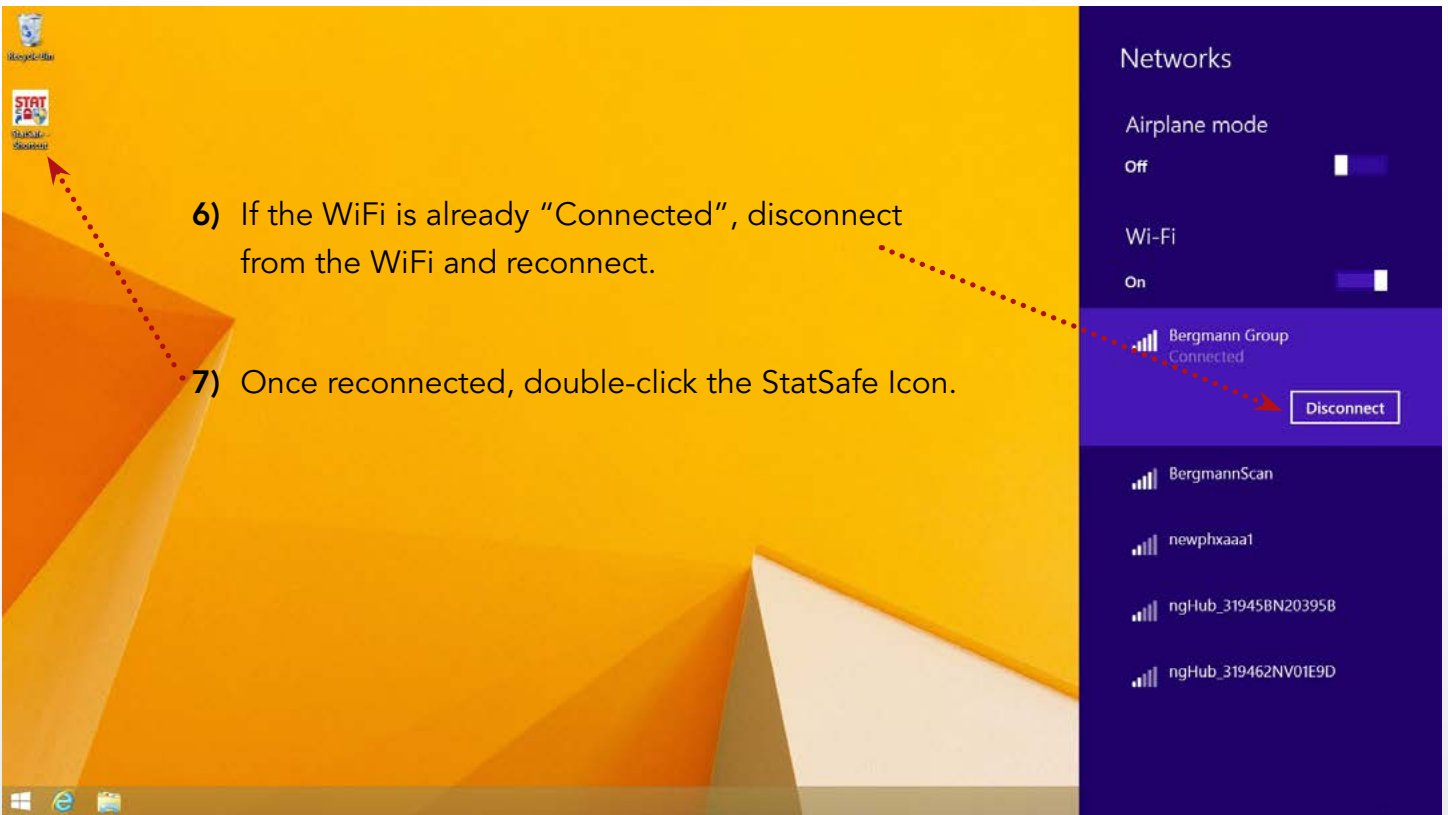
Recycle Bin

STAT

StatSafe - Shortcut

6) If the WiFi is already "Connected", disconnect from the WiFi and reconnect.

7) Once reconnected, double-click the StatSafe Icon.

Networks

Airplane mode

Off

Wi-Fi

On

Bergmann Group
Connected

Disconnect

BergmannScan

newphxaaa1

ngHub_31945BN20395B

ngHub_319462NV01E9D